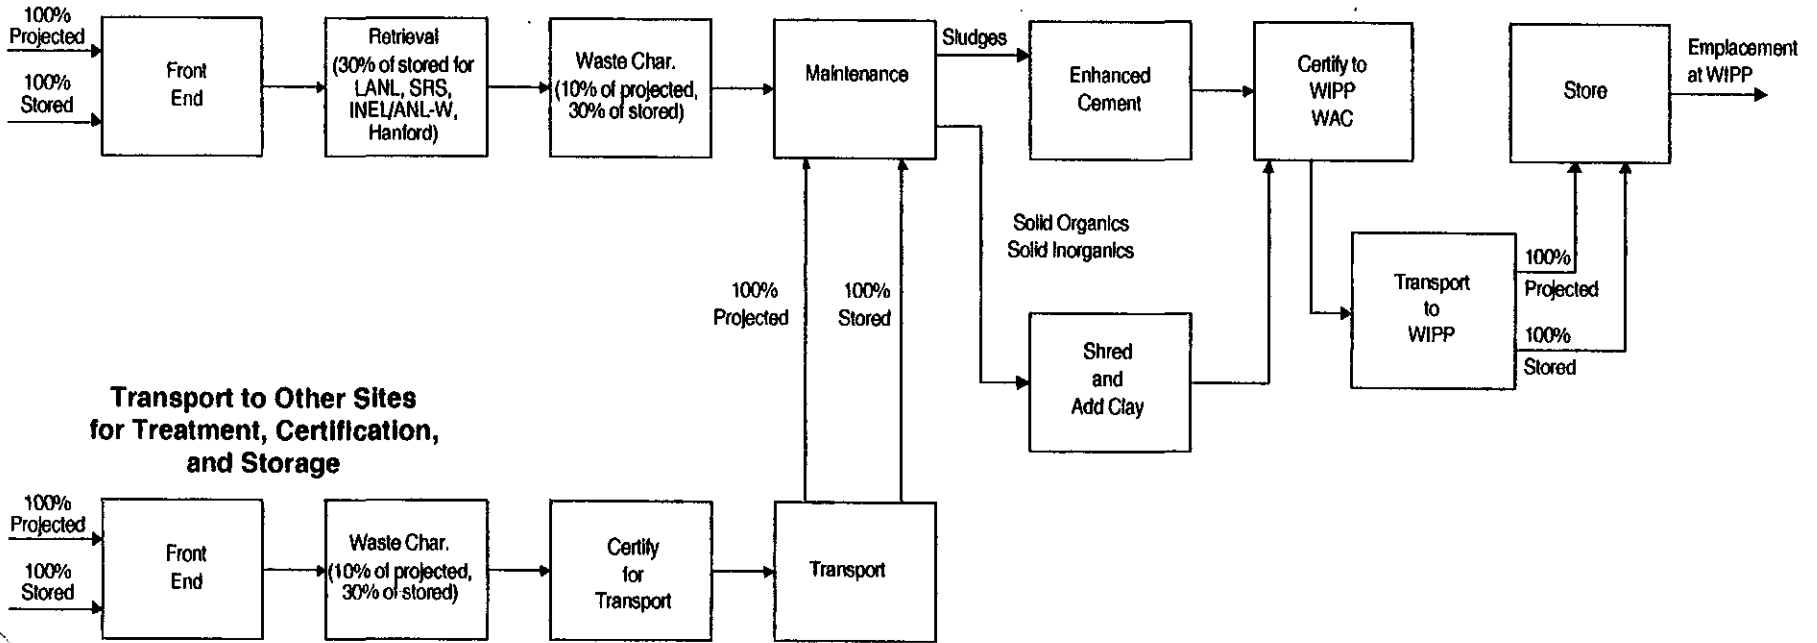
100% Projected

100% Stored

Front End

Retrieval (30% of stored for LANL, SRS, INEL/ANL-W, Hanford)

Waste Char. (10% of projected, 30% of stored)

Maintenance

Sludges

Enhanced Cement

Certify to WIPP WAC

Store

Emplacement at WIPP

Solid Organics Solid Inorganics

100% Projected

100% Stored

Shred and Add Clay

Transport to WIPP

100% Projected

100% Stored

Transport to Other Sites for Treatment, Certification, and Storage

100% Projected

100% Stored

Front End

Waste Char. (10% of projected, 30% of stored)

Certify for Transport

Transport